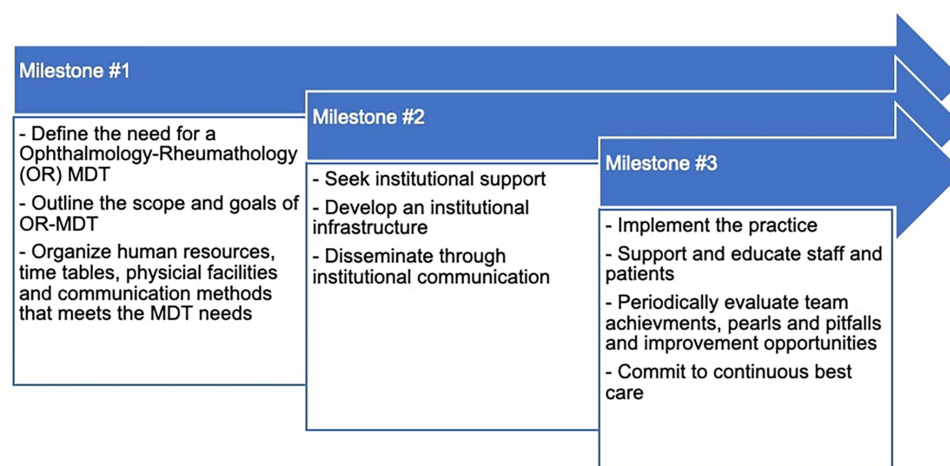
Milestone #1

- Define the need for a Ophthalmology-Rheumathology (OR) MDT

- Outline the scope and goals of OR-MDT

- Organize human resources, time tables, physicial facilities and communication methods that meets the MDT needs

Milestone #2

- Seek institutional support

- Develop an institutional infrastructure

- Disseminate through institutional communication

Milestone #3

- Implement the practice

- Support and educate staff and patients

- Periodically evaluate team achievments, pearls and pitfalls and improvement opportunities

- Commit to continuous best care